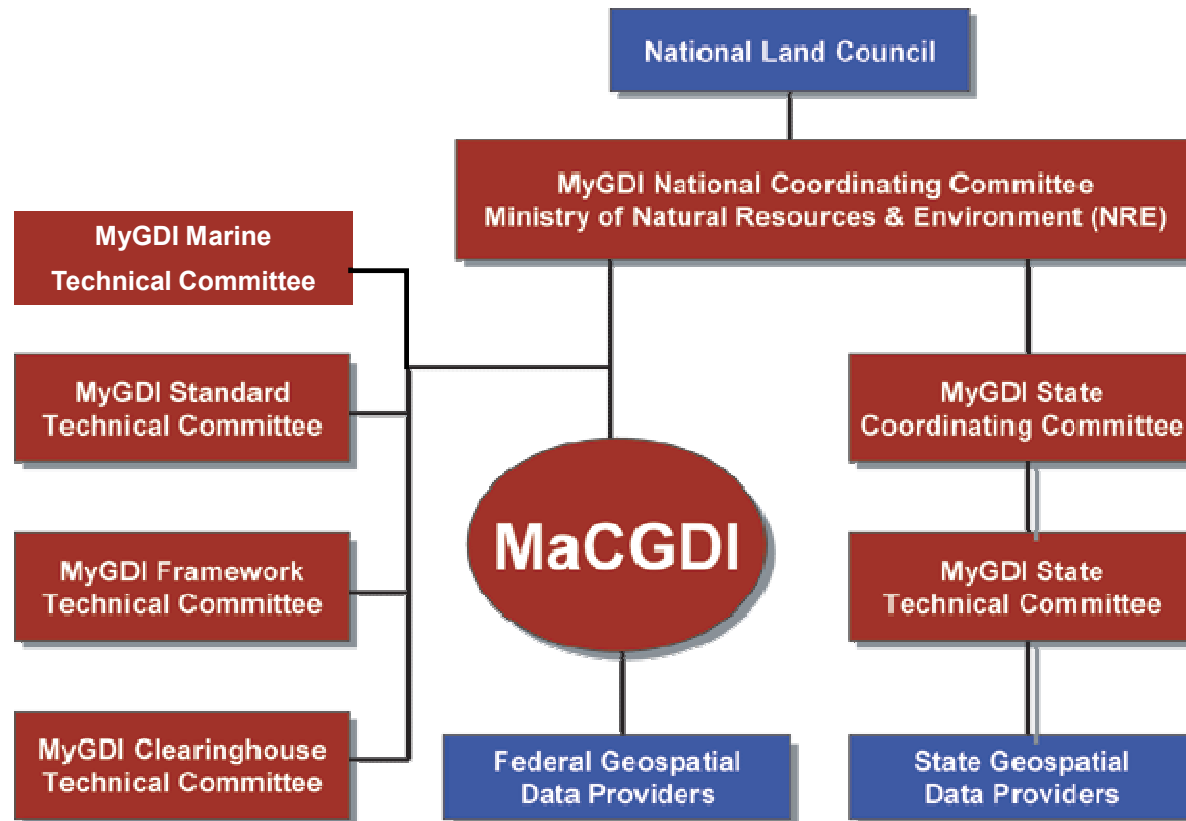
National Land Council

MyGDI National Coordinating Committee
Ministry of Natural Resources & Environment (NRE)

MyGDI Marine
Technical Committee

MyGDI Standard
Technical Committee

MyGDI Framework
Technical Committee

MyGDI Clearinghouse
Technical Committee

MaCGDI

MyGDI State
Coordinating Committee

MyGDI State
Technical Committee

Federal Geospatial
Data Providers

State Geospatial
Data Providers